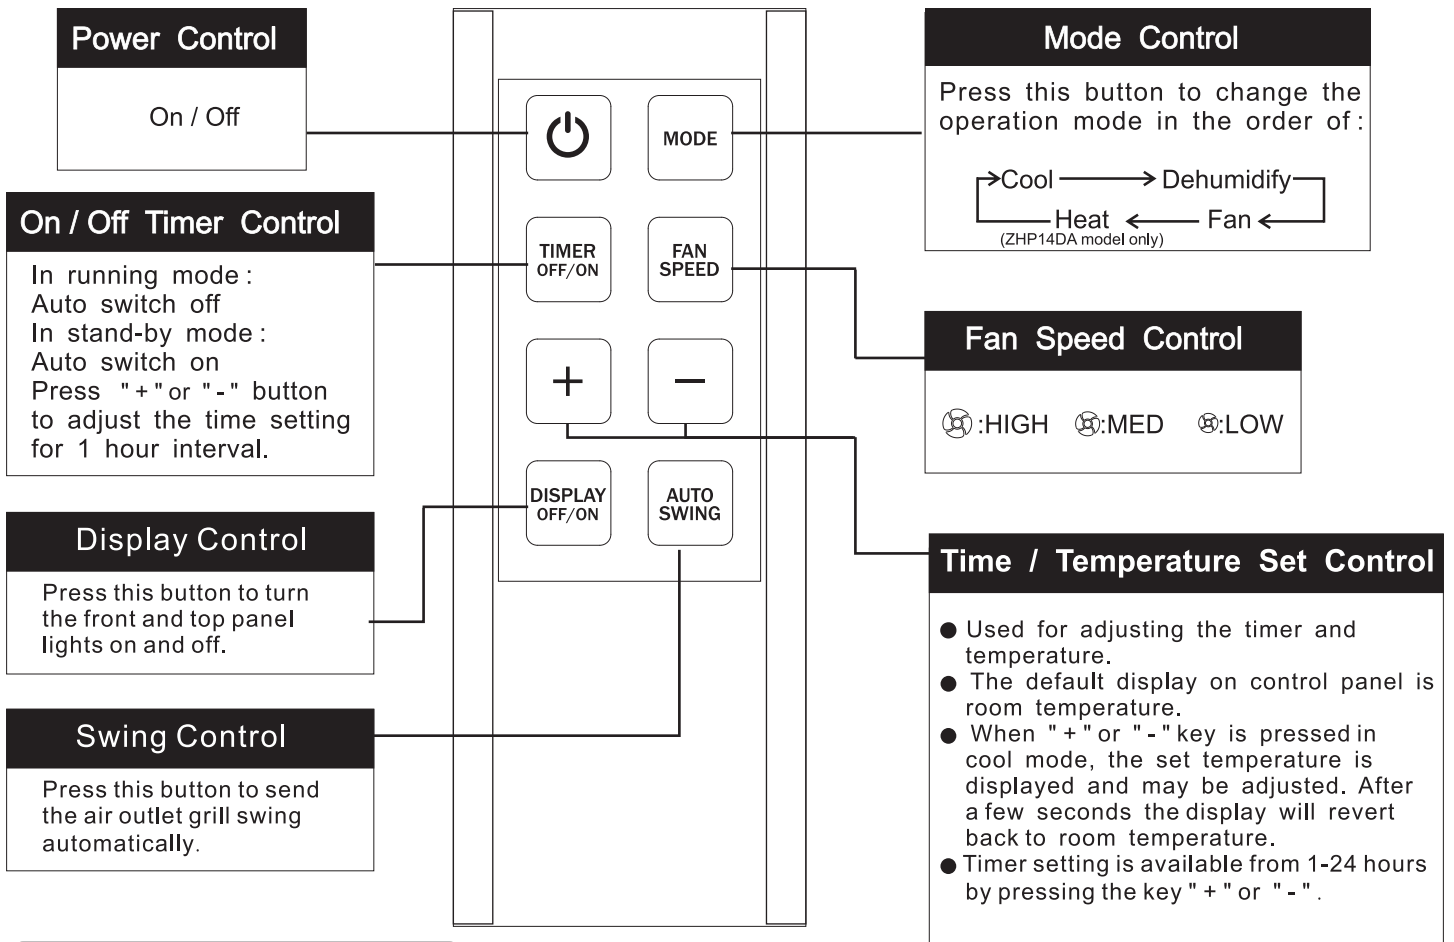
Power Control

On / Off

On / Off Timer Control

In running mode : Auto switch off In stand-by mode : Auto switch on Press " + " or " - " button to adjust the time setting for 1 hour interval.

Display Control

Press this button to turn the front and top panel lights on and off.

Swing Control

Press this button to send the air outlet grill swing automatically.

MODE

TIMER OFF/ON

FAN SPEED

+

−

DISPLAY OFF/ON

AUTO SWING

Mode Control

Press this button to change the operation mode in the order of :

Cool → Dehumidify → Fan → Heat

(ZHP14DA model only)

Fan Speed Control

:HIGH :MED :LOW

Time / Temperature Set Control

● Used for adjusting the timer and temperature.
● The default display on control panel is room temperature.
● When " + " or " - " key is pressed in cool mode, the set temperature is displayed and may be adjusted. After a few seconds the display will revert back to room temperature.
● Timer setting is available from 1-24 hours by pressing the key " + " or " - ".